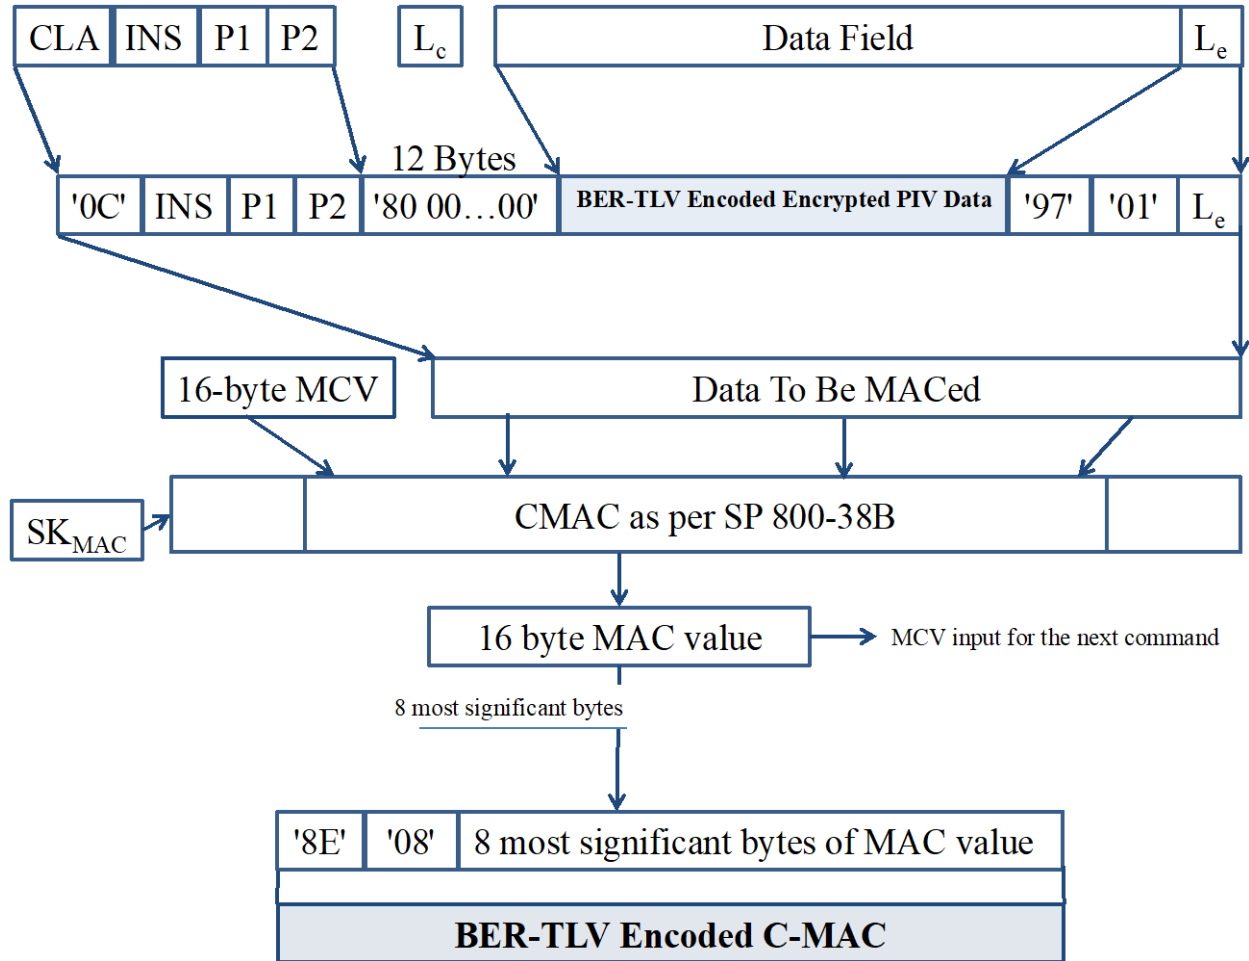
CLA INS P1 P2 $L_c$ Data Field $L_e$

12 Bytes

'0C' INS P1 P2 '80 00…00' BER-TLV Encoded Encrypted PIV Data '97' '01' $L_e$

16-byte MCV

Data To Be MACed

$SK_{MAC}$

CMAC as per SP 800-38B

16 byte MAC value

MCV input for the next command

8 most significant bytes

'8E' '08' 8 most significant bytes of MAC value

BER-TLV Encoded C-MAC